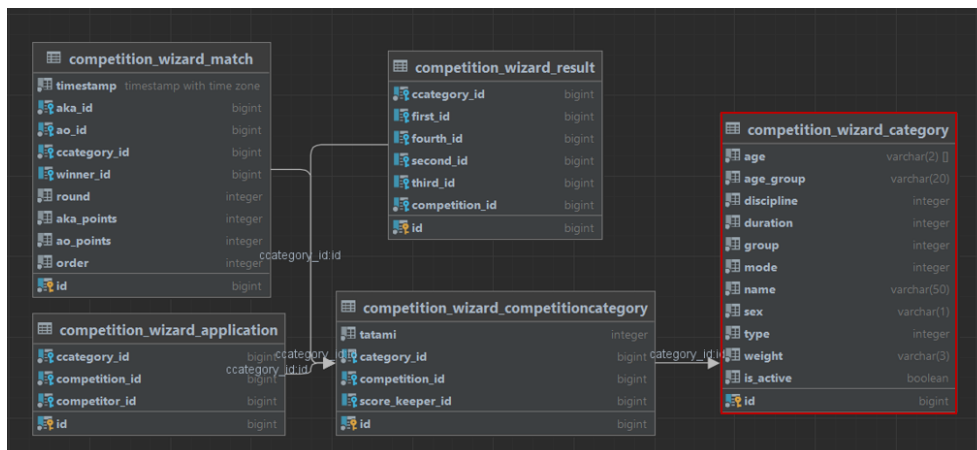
competition_wizard_match

| | |
|---|---|
| timestamp | timestamp with time zone |
| aka_id | bigint |
| ao_id | bigint |
| ccategory_id | bigint |
| winner_id | bigint |
| round | integer |
| aka_points | integer |
| ao_points | integer |
| order | integer |
| id | bigint |

competition_wizard_result

| | |
|---|---|
| ccategory_id | bigint |
| first_id | bigint |
| fourth_id | bigint |
| second_id | bigint |
| third_id | bigint |
| competition_id | bigint |
| id | bigint |

competition_wizard_category

| | |
|---|---|
| age | varchar(2) [] |
| age_group | varchar(20) |
| discipline | integer |
| duration | integer |
| group | integer |
| mode | integer |
| name | varchar(50) |
| sex | varchar(1) |
| type | integer |
| weight | varchar(3) |
| is_active | boolean |
| id | bigint |

ccategory_id:id

competition_wizard_application

| | |
|---|---|
| ccategory_id | bigint |
| competition_id | bigint |
| competitor_id | bigint |
| id | bigint |

ccategory_id:id
ccategory_id:id

competition_wizard_competitioncategory

| | |
|---|---|
| tatami | integer |
| category_id | bigint |
| competition_id | bigint |
| score_keeper_id | bigint |
| id | bigint |

category_id:id